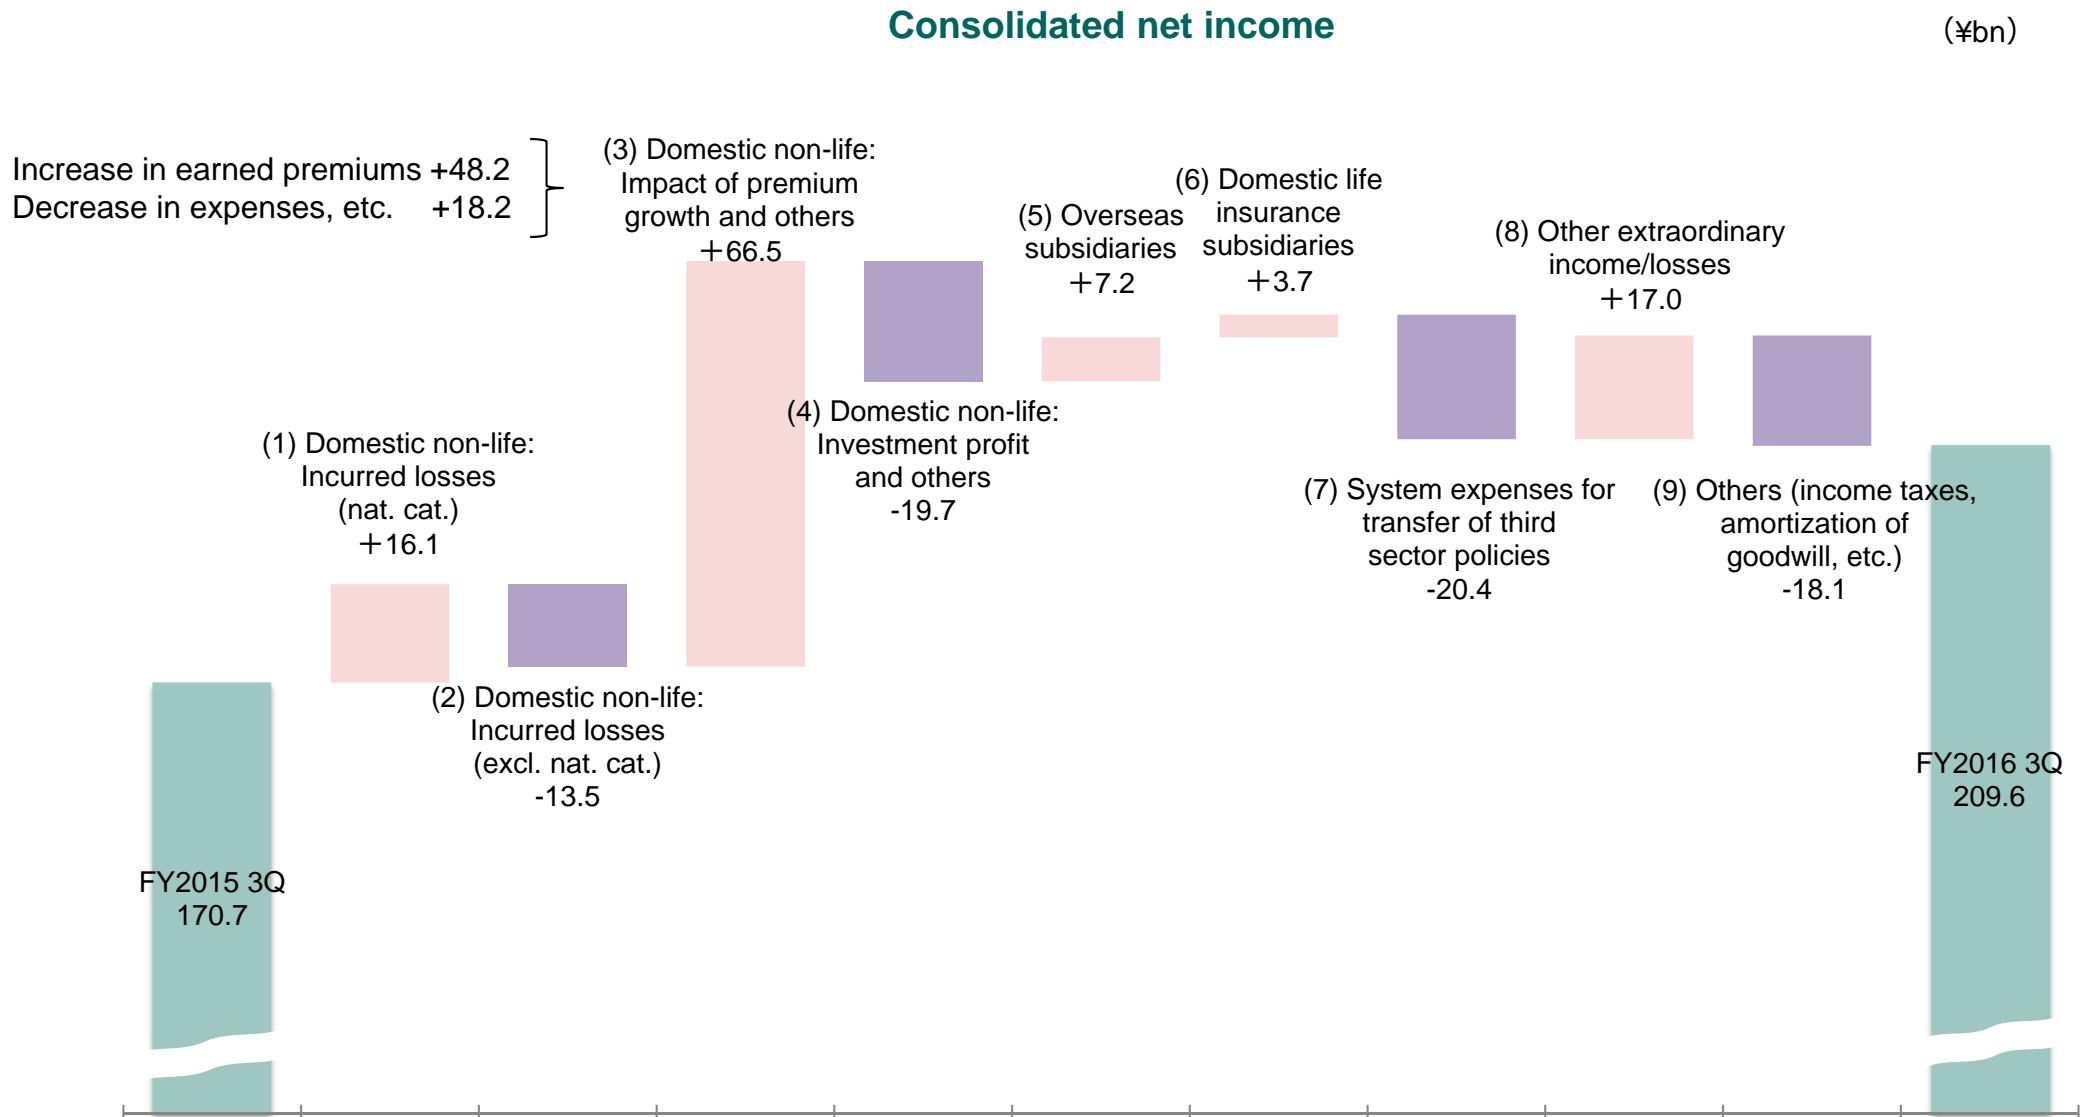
Consolidated net income

(¥bn)

Increase in earned premiums +48.2
Decrease in expenses, etc. +18.2

(3) Domestic non-life: Impact of premium growth and others ＋66.5

(5) Overseas subsidiaries ＋7.2

(6) Domestic life insurance subsidiaries ＋3.7

(8) Other extraordinary income/losses ＋17.0

(4) Domestic non-life: Investment profit and others -19.7

(1) Domestic non-life: Incurred losses (nat. cat.) ＋16.1

(7) System expenses for transfer of third sector policies -20.4

(9) Others (income taxes, amortization of goodwill, etc.) -18.1

(2) Domestic non-life: Incurred losses (excl. nat. cat.) -13.5

FY2016 3Q
209.6

FY2015 3Q
170.7